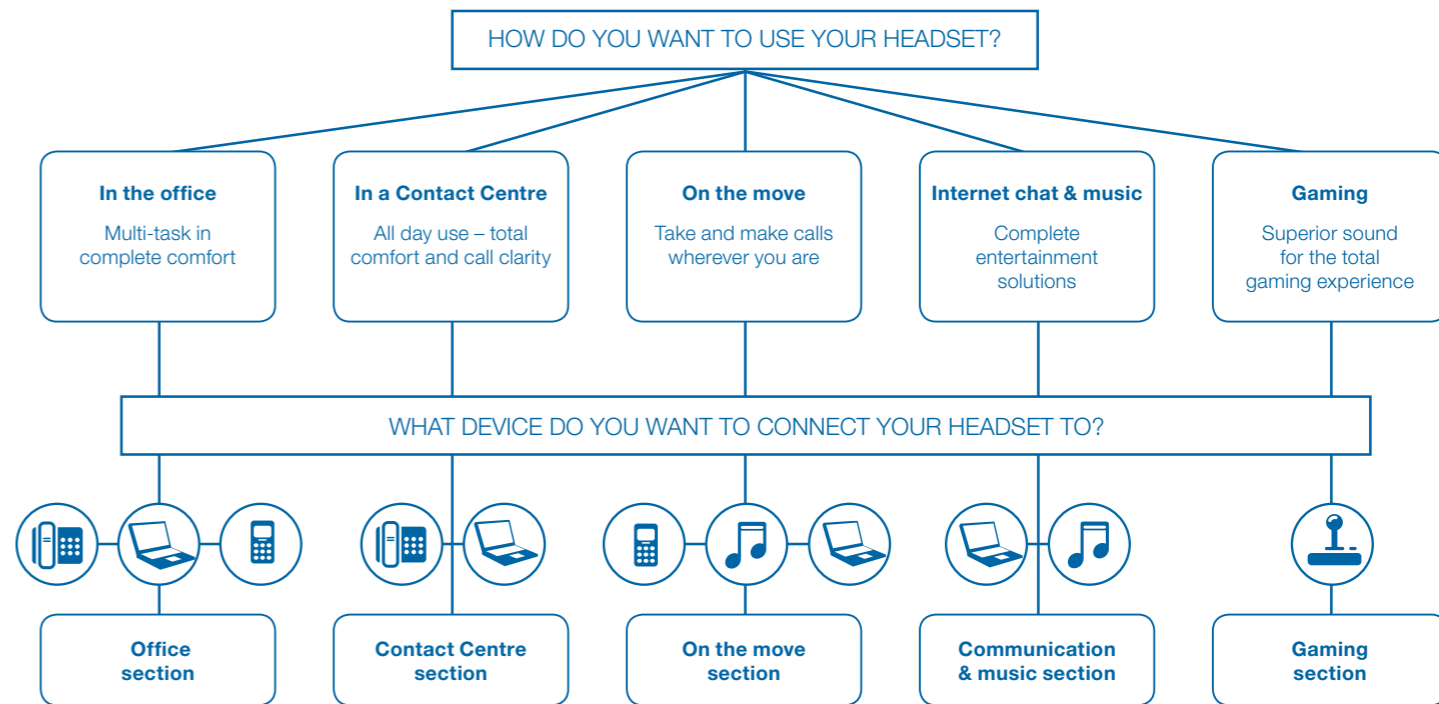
HOW DO YOU WANT TO USE YOUR HEADSET?

**In the office**
Multi-task in complete comfort

**In a Contact Centre**
All day use – total comfort and call clarity

**On the move**
Take and make calls wherever you are

**Internet chat & music**
Complete entertainment solutions

**Gaming**
Superior sound for the total gaming experience

WHAT DEVICE DO YOU WANT TO CONNECT YOUR HEADSET TO?

**Office section**

**Contact Centre section**

**On the move section**

**Communication & music section**

**Gaming section**